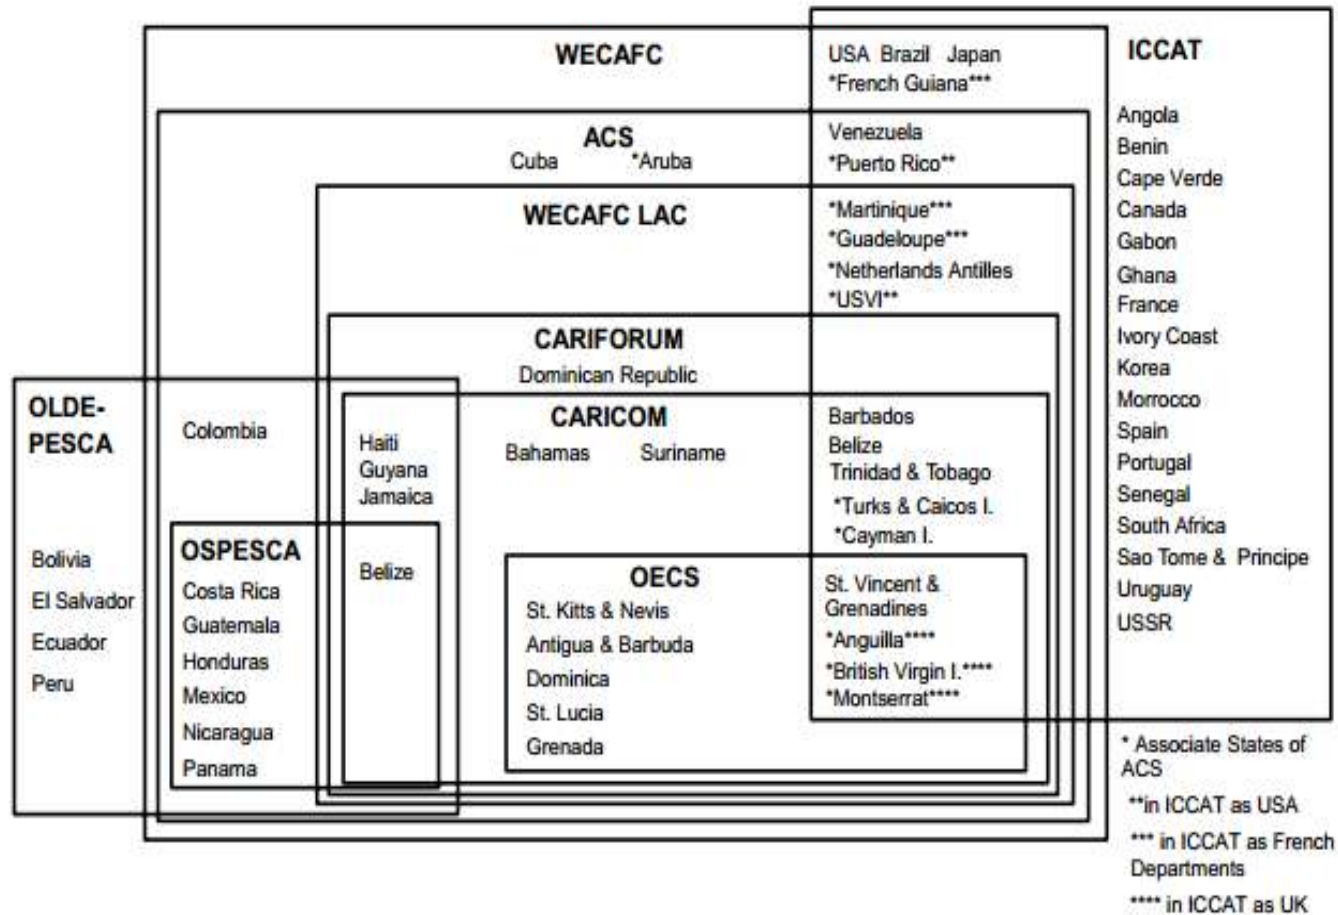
WECAFC

USA Brazil Japan
*French Guiana***

ICCAT

Angola
Benin
Cape Verde
Canada
Gabon
Ghana
France
Ivory Coast
Korea
Morrocco
Spain
Portugal
Senegal
South Africa
Sao Tome & Principe
Uruguay
USSR

ACS
Cuba *Aruba

Venezuela
*Puerto Rico**

WECAFC LAC

*Martinique***
*Guadeloupe***
*Netherlands Antilles
*USVI**

CARIFORUM
Dominican Republic

OLDE-PESCA

Bolivia
El Salvador
Ecuador
Peru

Colombia

Haiti
Guyana
Jamaica

CARICOM
Bahamas Suriname

Barbados
Belize
Trinidad & Tobago
*Turks & Caicos I.
*Cayman I.

OSPESCA
Costa Rica
Guatemala
Honduras
Mexico
Nicaragua
Panama

Belize

OECS
St. Kitts & Nevis
Antigua & Barbuda
Dominica
St. Lucia
Grenada

St. Vincent & Grenadines
*Anguilla****
*British Virgin I.****
*Montserrat****

* Associate States of ACS
**in ICCAT as USA
*** in ICCAT as French Departments
**** in ICCAT as UK